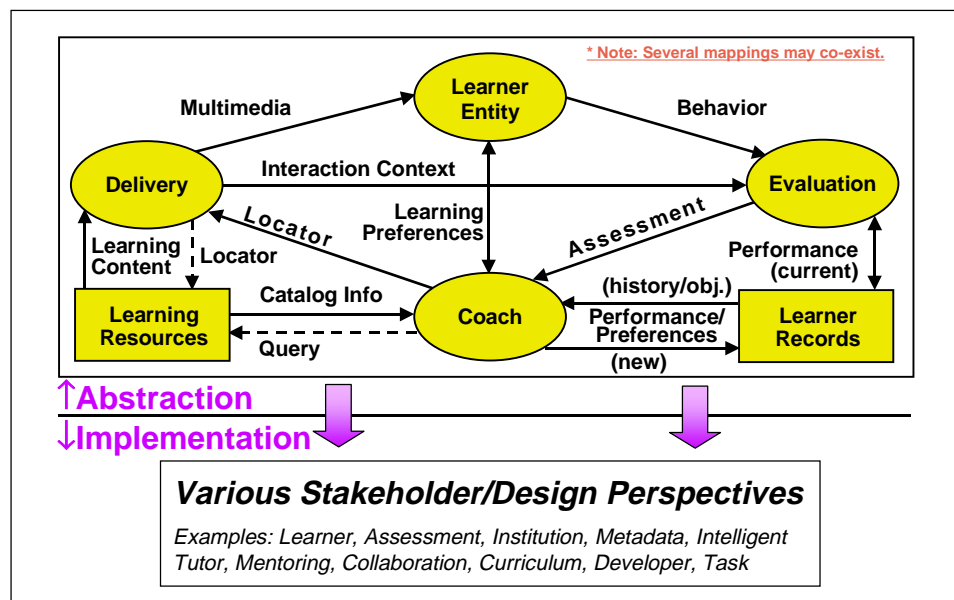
* Note: Several mappings may co-exist.

Learner Entity

Multimedia

Behavior

Delivery

Interaction Context

Evaluation

Locator

Learning Preferences

Assessment

Learning Content

Locator

Performance (current)

(history/obj.)

Learning Resources

Catalog Info

Coach

Performance/ Preferences

Learner Records

Query

(new)

↑Abstraction

↓Implementation

Various Stakeholder/Design Perspectives

Examples: Learner, Assessment, Institution, Metadata, Intelligent Tutor, Mentoring, Collaboration, Curriculum, Developer, Task